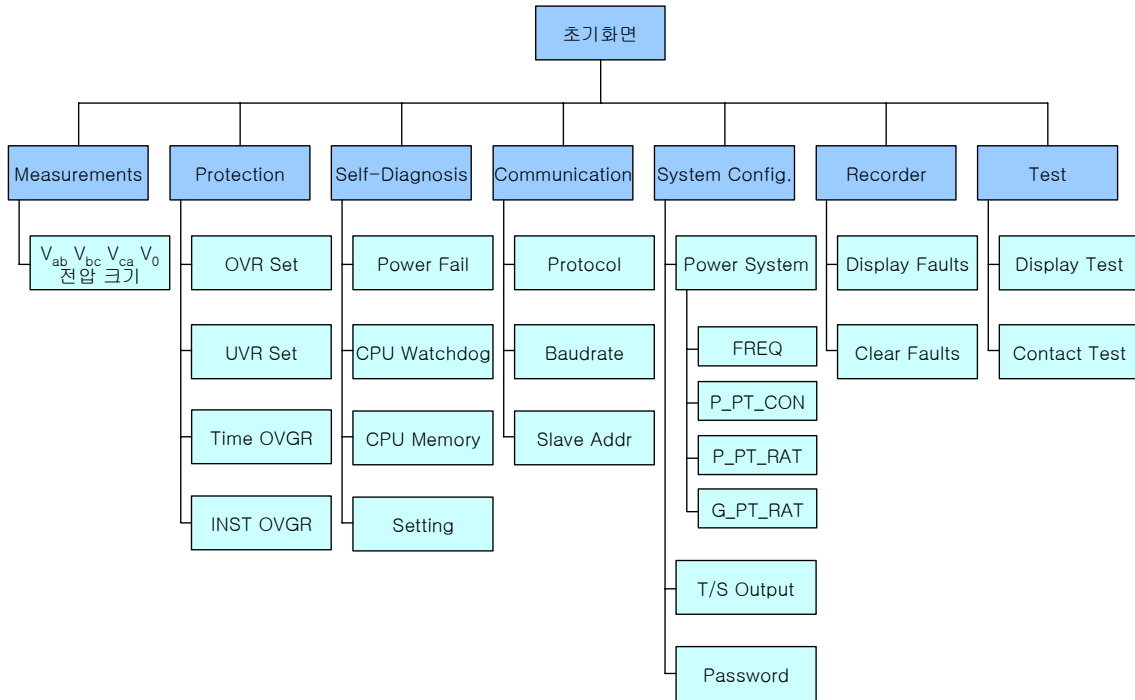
초기화면

Measurements
$V_{ab}$ $V_{bc}$ $V_{ca}$ $V_0$ 전압 크기

Protection
OVR Set
UVR Set
Time OVGR
INST OVGR

Self-Diagnosis
Power Fail
CPU Watchdog
CPU Memory
Setting

Communication
Protocol
Baudrate
Slave Addr

System Config.
Power System
FREQ
P_PT_CON
P_PT_RAT
G_PT_RAT
T/S Output
Password

Recorder
Display Faults
Clear Faults

Test
Display Test
Contact Test